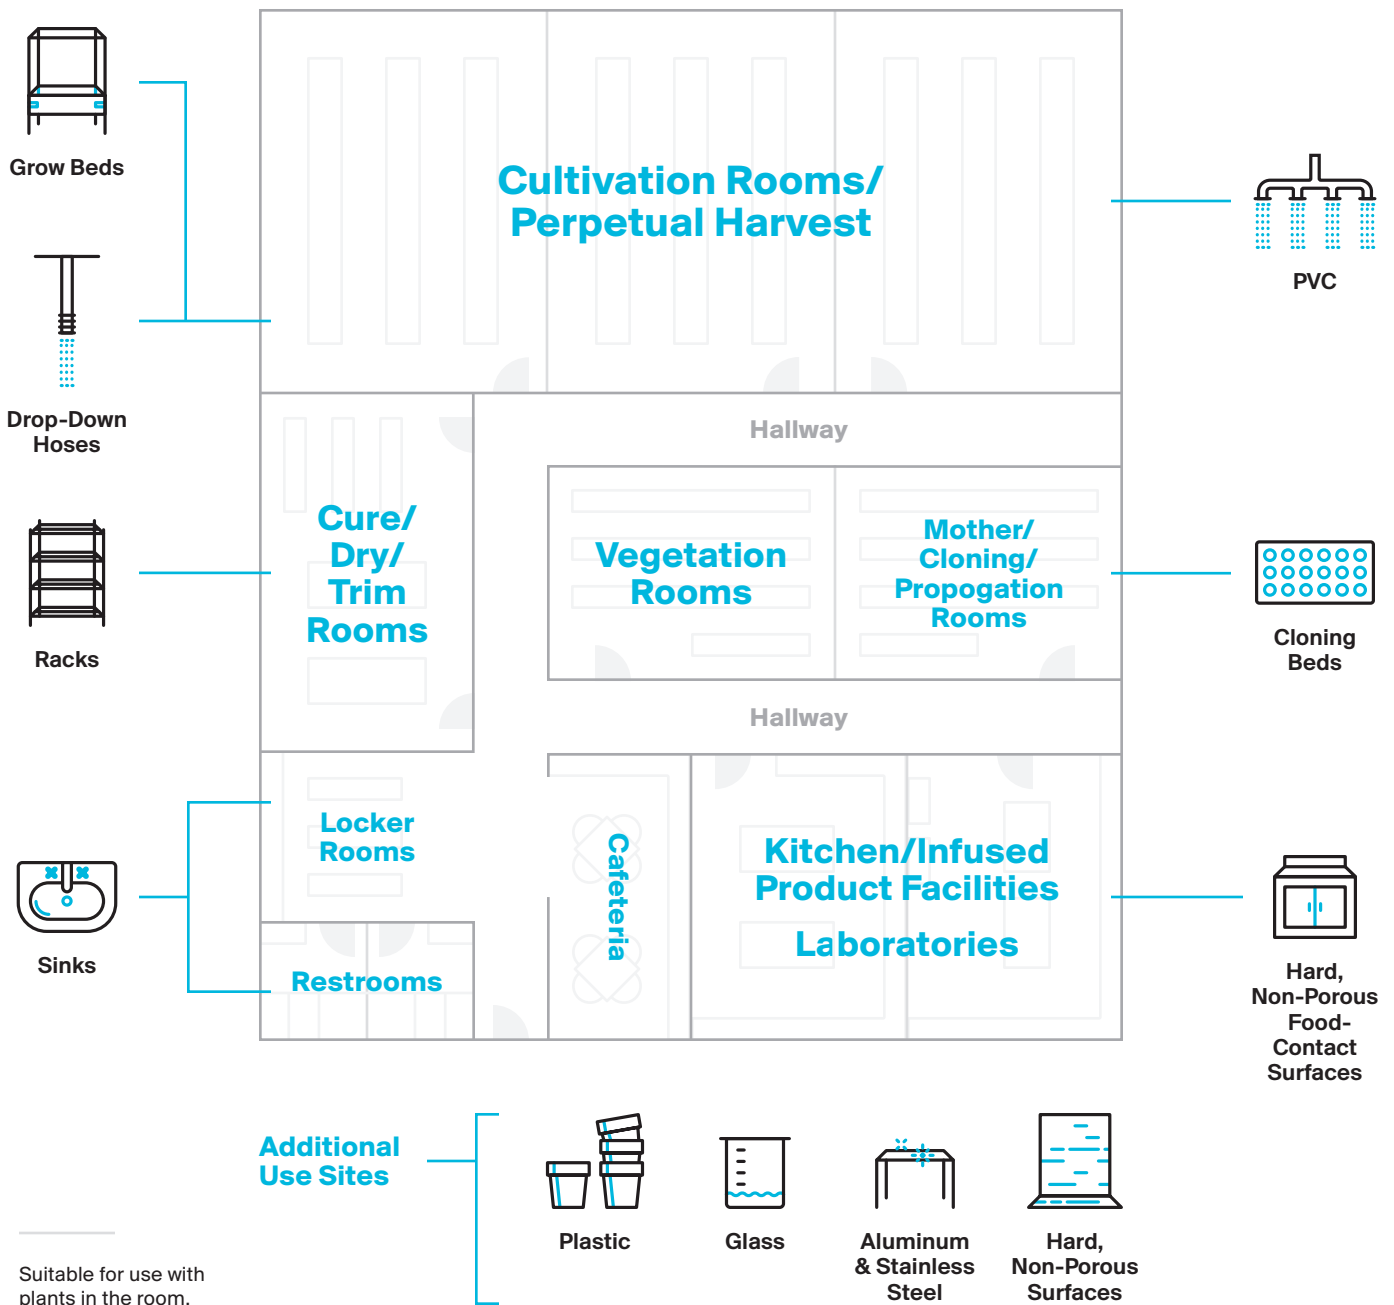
Grow Beds

Drop-Down Hoses

Racks

Sinks

Cultivation Rooms/ Perpetual Harvest

PVC

Hallway

Cure/ Dry/ Trim Rooms

Vegetation Rooms

Mother/ Cloning/ Propogation Rooms

Cloning Beds

Hallway

Locker Rooms

Restrooms

Cafeteria

Kitchen/Infused Product Facilities

Laboratories

Hard, Non-Porous Food-Contact Surfaces

Additional Use Sites

Plastic

Glass

Aluminum & Stainless Steel

Hard, Non-Porous Surfaces

Suitable for use with plants in the room.